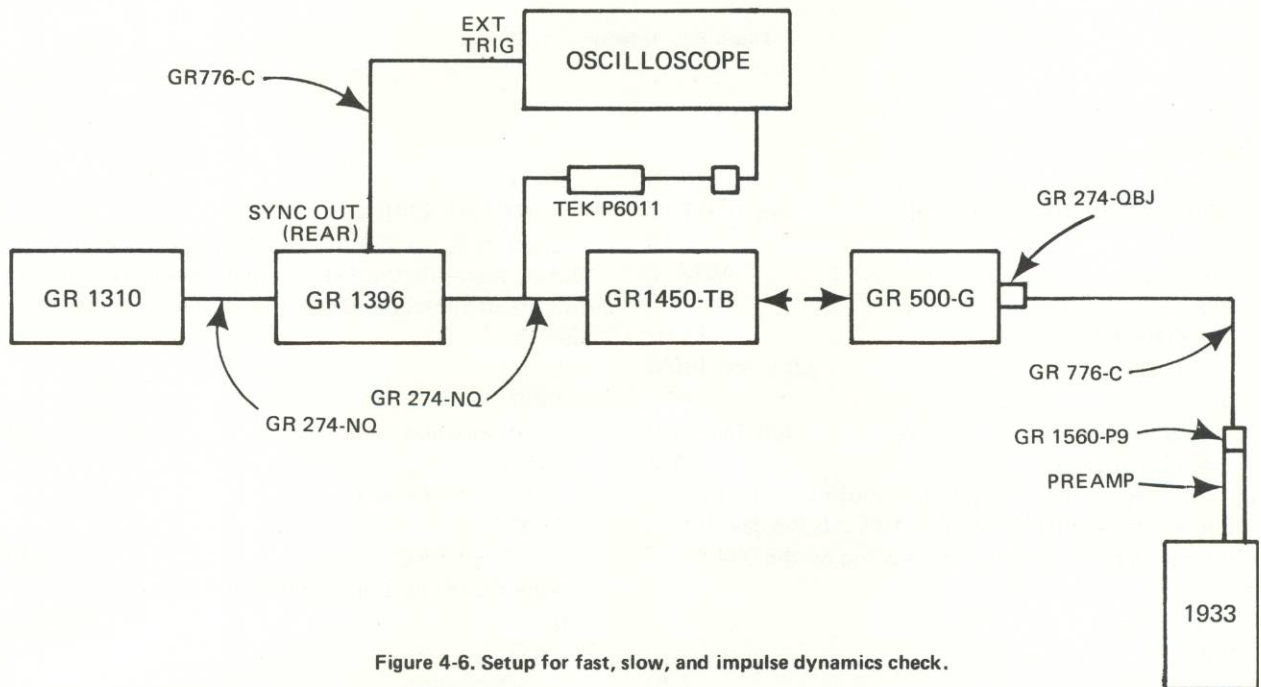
EXT TRIG

OSCILLOSCOPE

GR776-C

TEK P6011

SYNC OUT (REAR)

GR 274-QBJ

GR 1310

GR 1396

GR1450-TB

GR 500-G

GR 274-NQ

GR 776-C

GR 274-NQ

GR 1560-P9

PREAMP

1933

Figure 4-6. Setup for fast, slow, and impulse dynamics check.